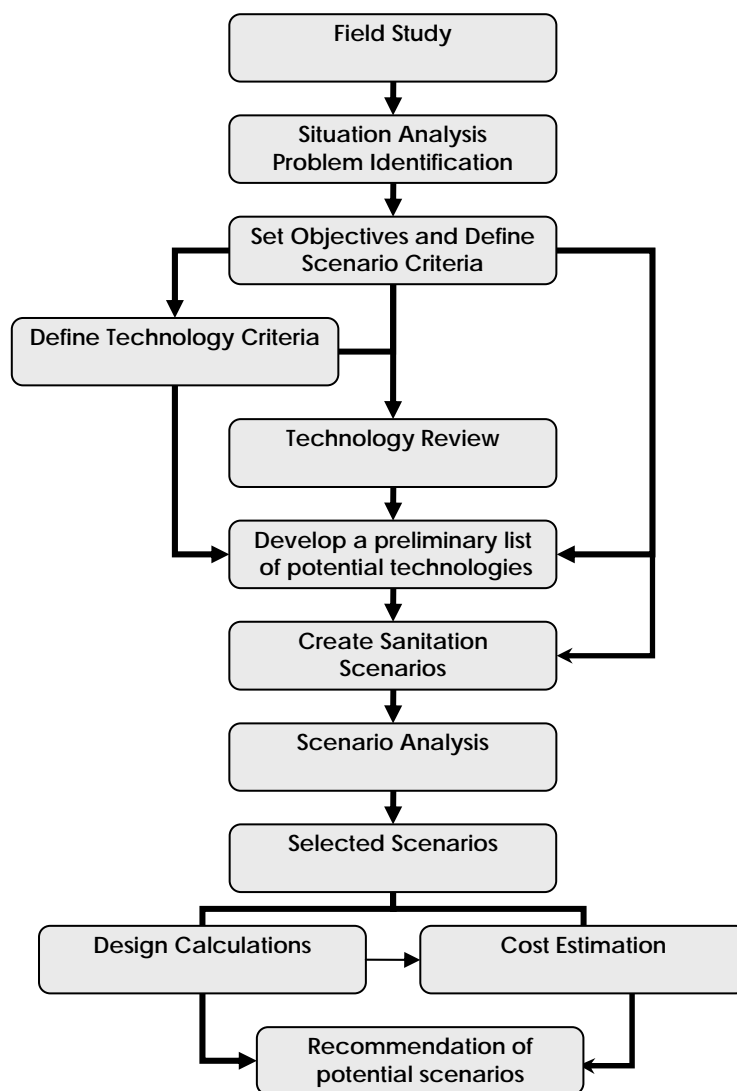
Field Study

Situation Analysis
Problem Identification

Set Objectives and Define
Scenario Criteria

Define Technology Criteria

Technology Review

Develop a preliminary list
of potential technologies

Create Sanitation
Scenarios

Scenario Analysis

Selected Scenarios

Design Calculations

Cost Estimation

Recommendation of
potential scenarios